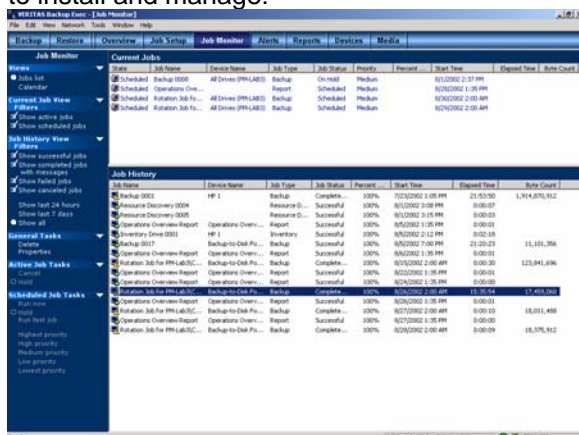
to install and manage.

VERITAS Backup Exec - [Job Monitor]

File Edit View Network Tools Window Help

Backup | Restore | Overview | Job Setup | Job Monitor | Alerts | Reports | Devices | Media

Job Monitor

Views
Jobs list
Calendar

Current Job View Filters
Show active jobs
Show scheduled jobs

Job History View Filters
Show successful jobs
Show completed jobs with messages
Show failed jobs
Show canceled jobs
Show last 24 hours
Show last 7 days
Show all

General Tasks
Delete
Properties

Active Job Tasks
Cancel
Hold

Scheduled Job Tasks
Run now
Hold
Run test job
Highest priority
High priority
Medium priority
Low priority
Lowest priority

Current Jobs

| State | Job Name | Device Name | Job Type | Job Status | Priority | Percent ... | Start Time | Elapsed Time | Byte Count |
|---|---|---|---|---|---|---|---|---|---|
| Scheduled | Backup 0000 | All Drives (PM-LAB3) | Backup | On Hold | Medium | | 8/1/2002 2:37 PM | | |
| Scheduled | Operations Ove... | | Report | Scheduled | Medium | | 8/28/2002 1:35 PM | | |
| Scheduled | Rotation Job fo... | All Drives (PM-LAB3) | Backup | Scheduled | Medium | | 8/30/2002 2:00 AM | | |
| Scheduled | Rotation Job fo... | All Drives (PM-LAB3) | Backup | Scheduled | Medium | | 8/29/2002 2:00 AM | | |

Job History

| Job Name | Device Name | Job Type | Job Status | Percent ... | Start Time | Elapsed Time | Byte Count |
|---|---|---|---|---|---|---|---|
| Backup 0001 | HP 1 | Backup | Complete... | 100% | 7/23/2002 1:05 PM | 21:53:50 | 1,914,870,912 |
| Resource Discovery 0004 | | Resource D... | Successful | 100% | 8/1/2002 3:08 PM | 00:00:07 | |
| Resource Discovery 0005 | | Resource D... | Successful | 100% | 8/1/2002 3:15 PM | 00:00:03 | |
| Operations Overview Report | Operations Overv... | Report | Successful | 100% | 8/5/2002 1:35 PM | 00:00:01 | |
| Inventory Drive 0001 | HP 1 | Inventory | Successful | 100% | 8/5/2002 2:12 PM | 00:02:18 | |
| Backup 0017 | Backup-to-Disk Fo... | Backup | Successful | 100% | 8/5/2002 7:00 PM | 21:20:23 | 11,101,356 |
| Operations Overview Report | Operations Overv... | Report | Successful | 100% | 8/6/2002 1:35 PM | 00:00:01 | |
| Rotation Job for PM-Lab3(C... | Backup-to-Disk Fo... | Backup | Complete... | 100% | 8/15/2002 2:00 AM | 00:00:30 | 123,841,696 |
| Operations Overview Report | Operations Overv... | Report | Successful | 100% | 8/22/2002 1:35 PM | 00:00:01 | |
| Operations Overview Report | Operations Overv... | Report | Successful | 100% | 8/24/2002 1:35 PM | 00:00:00 | |
| Rotation Job for PM-Lab3(C... | Backup-to-Disk Fo... | Backup | Complete... | 100% | 8/26/2002 2:00 AM | 15:35:54 | 17,459,060 |
| Operations Overview Report | Operations Overv... | Report | Successful | 100% | 8/26/2002 1:35 PM | 00:00:01 | |
| Rotation Job for PM-Lab3(C... | Backup-to-Disk Fo... | Backup | Complete... | 100% | 8/27/2002 2:00 AM | 00:00:10 | 18,011,488 |
| Operations Overview Report | Operations Overv... | Report | Successful | 100% | 8/27/2002 1:35 PM | 00:00:01 | |
| Rotation Job for PM-Lab3(C... | Backup-to-Disk Fo... | Backup | Complete... | 100% | 8/28/2002 2:00 AM | 00:00:09 | 18,375,912 |